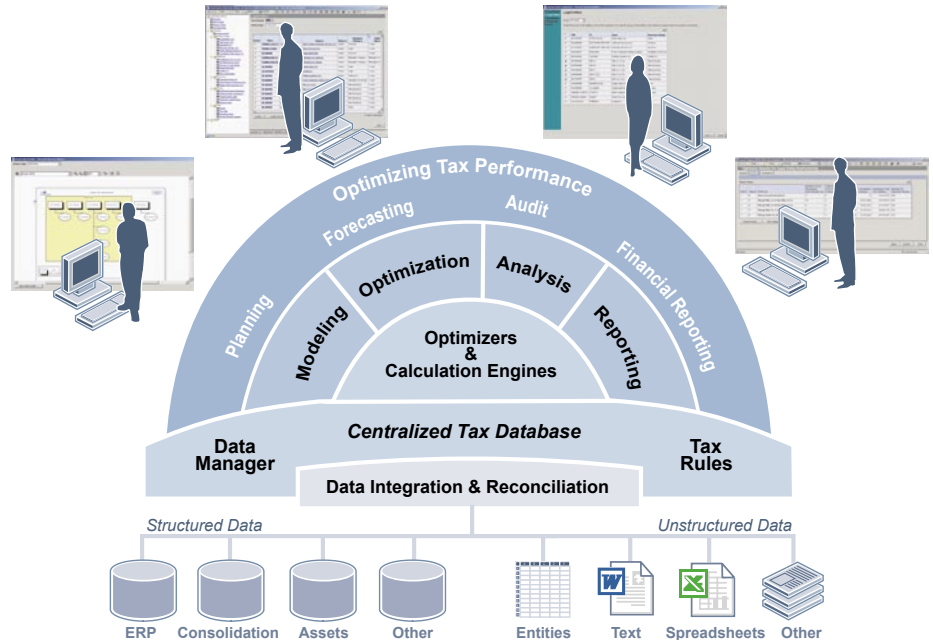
Optimizing Tax Performance

Planning

Forecasting

Audit

Financial Reporting

Modeling

Optimization

Analysis

Reporting

Optimizers
&
Calculation Engines

Data Manager

Centralized Tax Database

Tax Rules

Data Integration & Reconciliation

Structured Data

Unstructured Data

ERP

Consolidation

Assets

Other

Entities

Text

Spreadsheets

Other